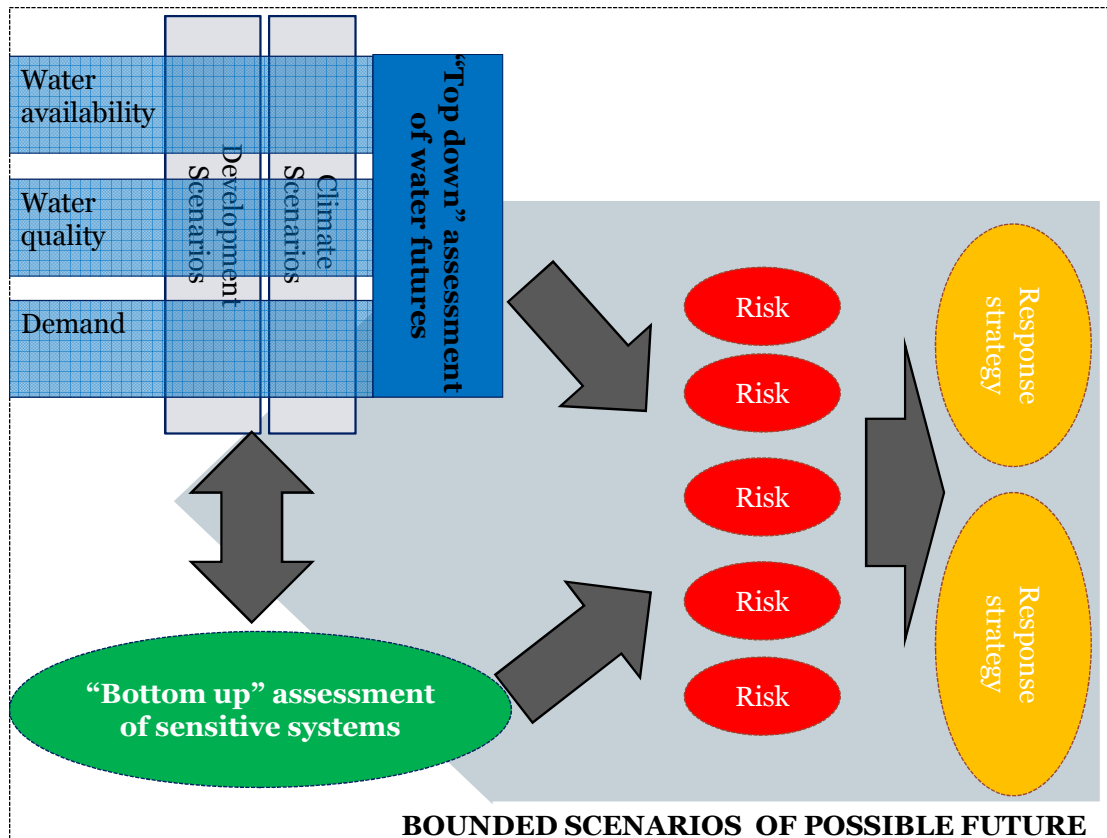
Water availability

Water quality

Demand

Development Scenarios

Climate Scenarios

"Top down" assessment of water futures

Risk

Risk

Risk

Risk

Risk

Response strategy

Response strategy

"Bottom up" assessment of sensitive systems

BOUNDED SCENARIOS OF POSSIBLE FUTURE